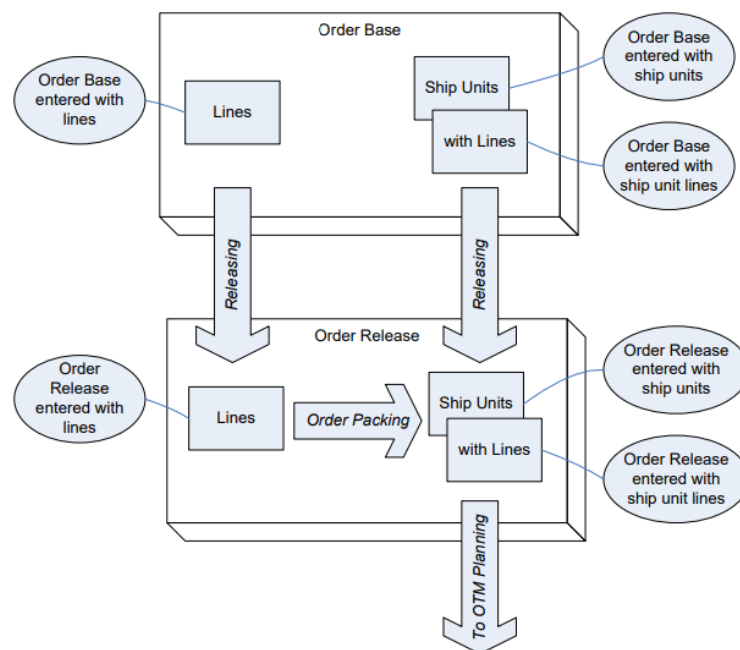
Order Base

Order Base entered with lines

Lines

Ship Units

with Lines

Order Base entered with ship units

Order Base entered with ship unit lines

Releasing

Releasing

Order Release

Order Release entered with lines

Lines

Order Packing

Ship Units

with Lines

Order Release entered with ship units

Order Release entered with ship unit lines

To OTM Planning